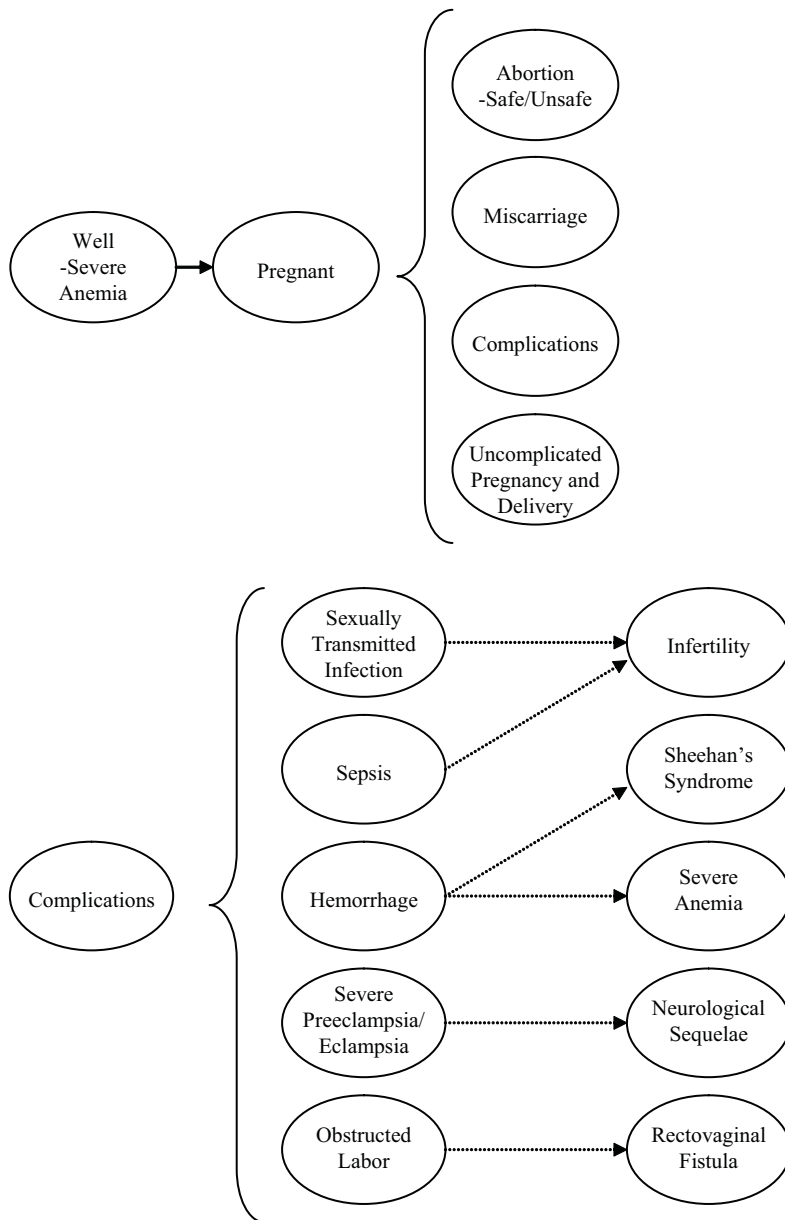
Well -Severe Anemia

Pregnant

Abortion -Safe/Unsafe

Miscarriage

Complications

Uncomplicated Pregnancy and Delivery

Complications

Sexually Transmitted Infection

Infertility

Sepsis

Sheehan's Syndrome

Hemorrhage

Severe Anemia

Severe Preeclampsia/ Eclampsia

Neurological Sequelae

Obstructed Labor

Rectovaginal Fistula